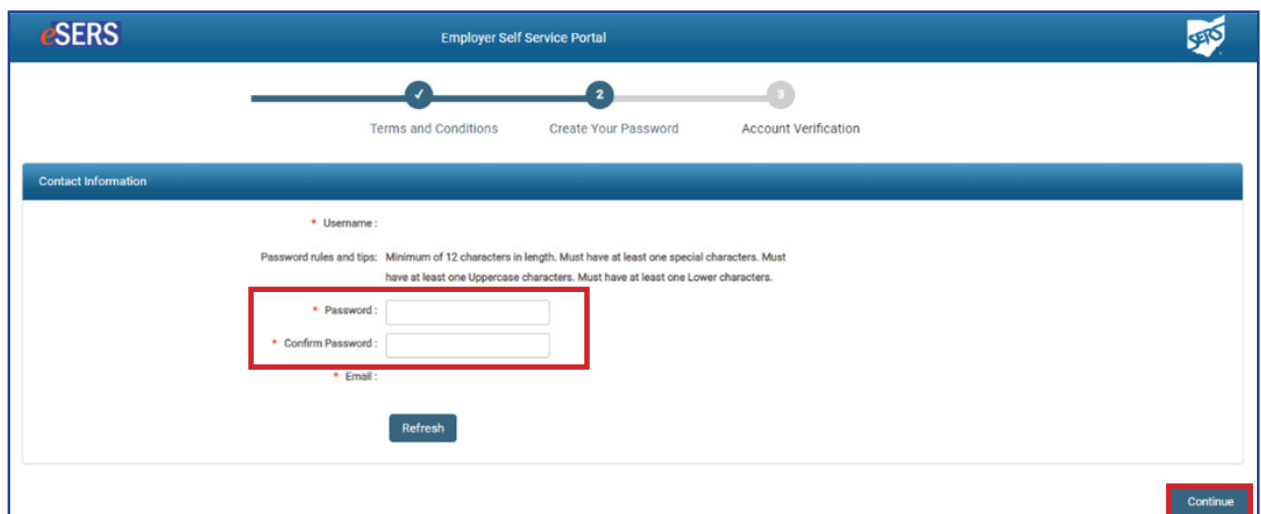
eSERS

Employer Self Service Portal

SERS

✓ 2 3

Terms and Conditions Create Your Password Account Verification

Contact Information

* Username :

Password rules and tips: Minimum of 12 characters in length. Must have at least one special characters. Must have at least one Uppercase characters. Must have at least one Lower characters.

* Password :

* Confirm Password :

* Email :

Refresh

Continue